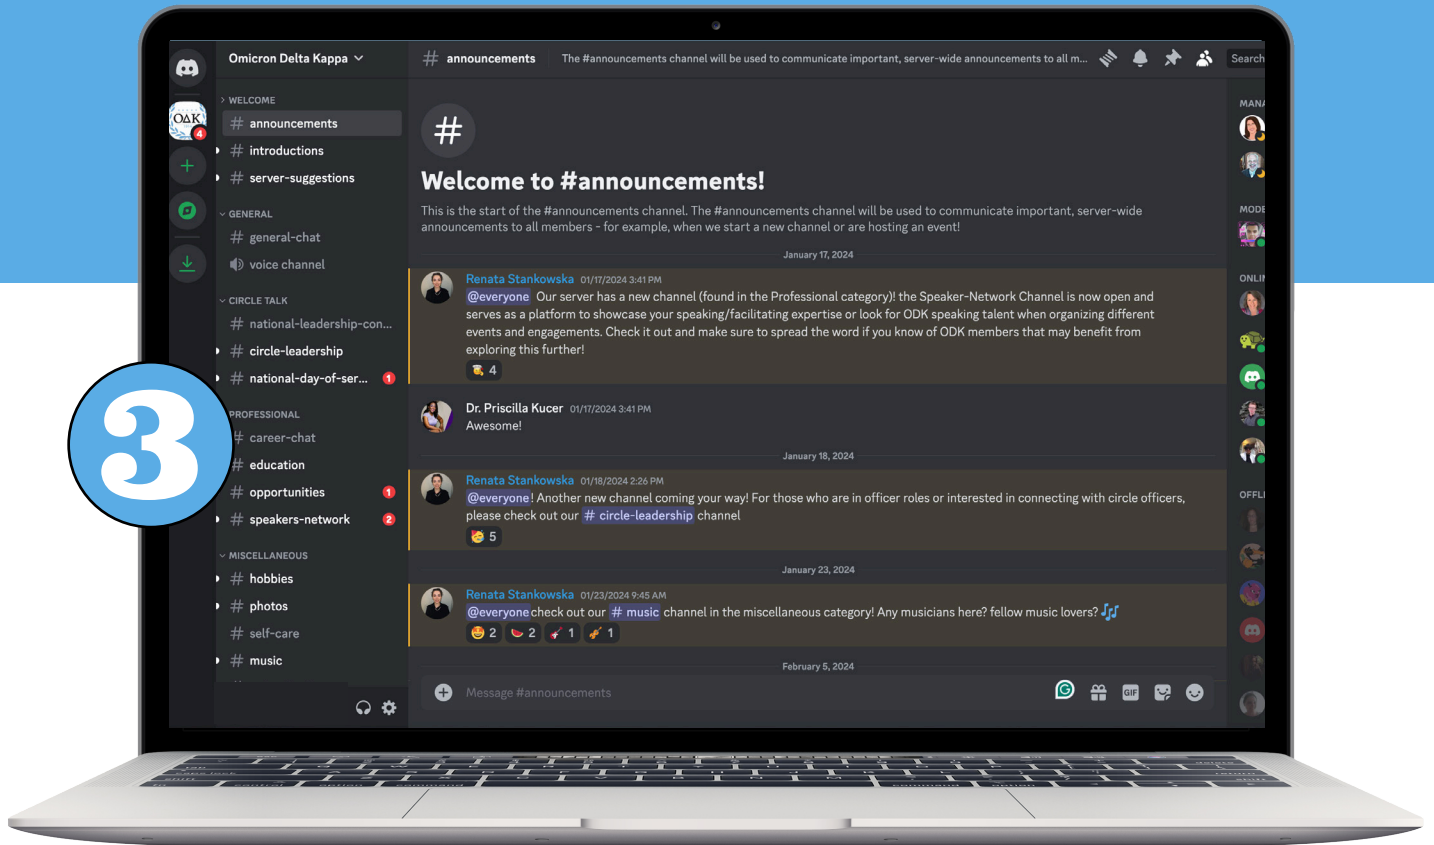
3

ΟΔΚ 4

Omicron Delta Kappa

WELCOME
# announcements
# introductions
# server-suggestions

GENERAL
# general-chat
voice channel

CIRCLE TALK
# national-leadership-con...
# circle-leadership
# national-day-of-ser... 1

PROFESSIONAL
# career-chat
# education
# opportunities 1
# speakers-network 2

MISCELLANEOUS
# hobbies
# photos
# self-care
# music

# announcements The #announcements channel will be used to communicate important, server-wide announcements to all m... Search

#

Welcome to #announcements!

This is the start of the #announcements channel. The #announcements channel will be used to communicate important, server-wide announcements to all members - for example, when we start a new channel or are hosting an event!

January 17, 2024

Renata Stankowska 01/17/2024 3:41 PM
@everyone Our server has a new channel (found in the Professional category)! the Speaker-Network Channel is now open and serves as a platform to showcase your speaking/facilitating expertise or look for ODK speaking talent when organizing different events and engagements. Check it out and make sure to spread the word if you know of ODK members that may benefit from exploring this further!
4

Dr. Priscilla Kucer 01/17/2024 3:41 PM
Awesome!

January 18, 2024

Renata Stankowska 01/18/2024 2:26 PM
@everyone! Another new channel coming your way! For those who are in officer roles or interested in connecting with circle officers, please check out our # circle-leadership channel
5

January 23, 2024

Renata Stankowska 01/23/2024 9:45 AM
@everyone check out our # music channel in the miscellaneous category! Any musicians here? fellow music lovers?
2 2 1 1

February 5, 2024

Message #announcements

GIF

MANA
MODE
ONLI
OFFL